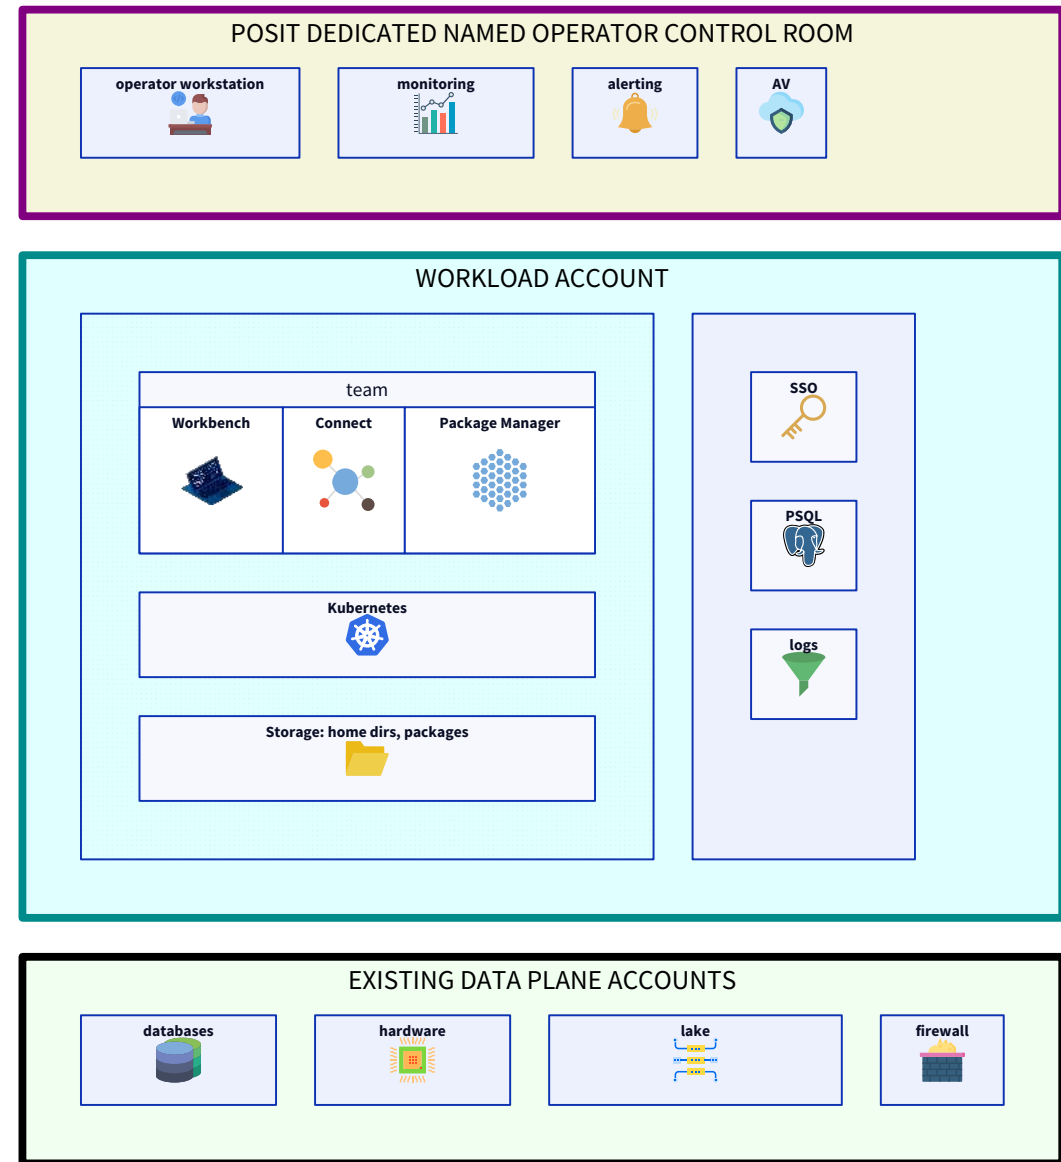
POSIT DEDICATED NAMED OPERATOR CONTROL ROOM

operator workstation

monitoring

alerting

AV

WORKLOAD ACCOUNT

team

Workbench

Connect

Package Manager

Kubernetes

Storage: home dirs, packages

SSO

PSQL

logs

EXISTING DATA PLANE ACCOUNTS

databases

hardware

lake

firewall